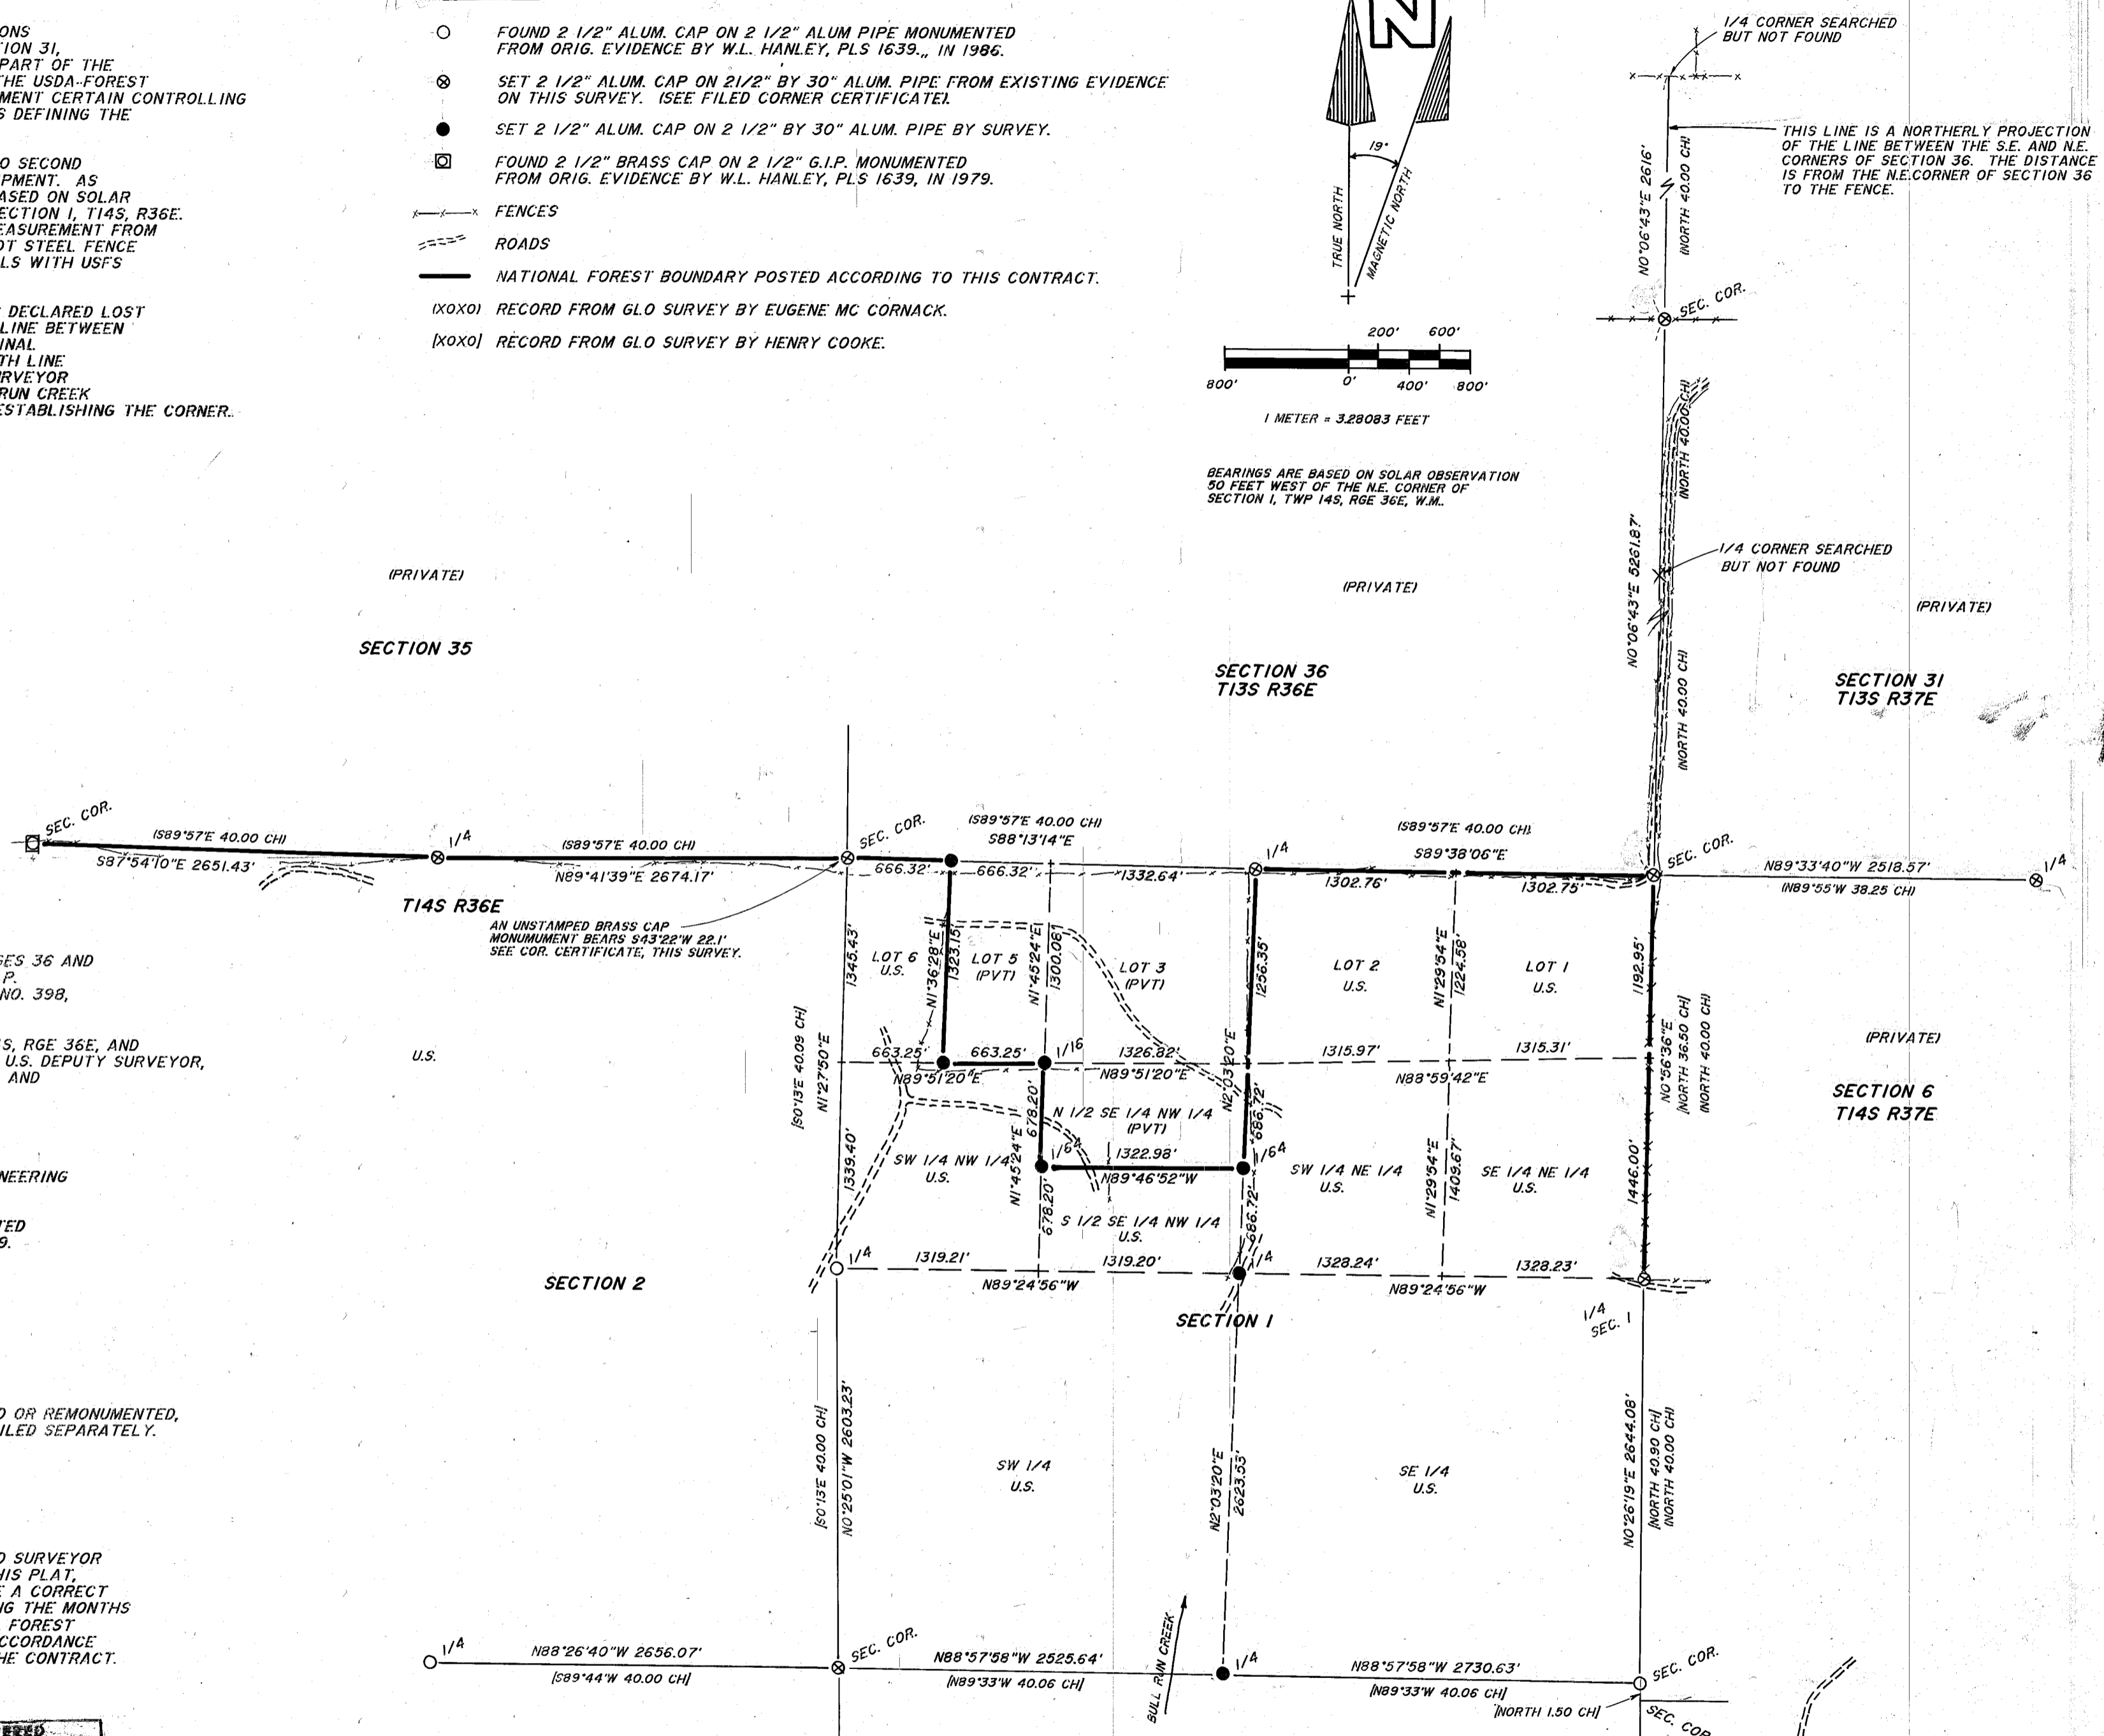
ONS
TION 31,
PART OF THE
THE USDA-FOREST
MENT CERTAIN CONTROLLING
S DEFINING THE

O SECOND
PMENT. AS
ASED ON SOLAR
ECTION 1, T14S, R36E.
EASUREMENT FROM
OT STEEL FENCE
LS WITH USFS

DECLARED LOST
LINE BETWEEN
INAL
TH LINE
RVEYOR
RUN CREEK
ESTABLISHING THE CORNER.

FOUND 2 1/2" ALUM. CAP ON 2 1/2" ALUM PIPE MONUMENTED FROM ORIG. EVIDENCE BY W.L. HANLEY, PLS 1639., IN 1986.

SET 2 1/2" ALUM. CAP ON 21/2" BY 30" ALUM. PIPE FROM EXISTING EVIDENCE ON THIS SURVEY. (SEE FILED CORNER CERTIFICATE)

SET 2 1/2" ALUM. CAP ON 2 1/2" BY 30" ALUM. PIPE BY SURVEY.

FOUND 2 1/2" BRASS CAP ON 2 1/2" G.I.P. MONUMENTED FROM ORIG. EVIDENCE BY W.L. HANLEY, PLS 1639, IN 1979.

FENCES

ROADS

NATIONAL FOREST BOUNDARY POSTED ACCORDING TO THIS CONTRACT.

(XOXO) RECORD FROM GLO SURVEY BY EUGENE MC CORNACK.

[XOXO] RECORD FROM GLO SURVEY BY HENRY COOKE.

N

19°
TRUE NORTH
MAGNETIC NORTH

200' 600'
800' 0' 400' 800'

1 METER = 3.28083 FEET

BEARINGS ARE BASED ON SOLAR OBSERVATION 50 FEET WEST OF THE N.E. CORNER OF SECTION 1, TWP 14S, RGE 36E, W.M.

1/4 CORNER SEARCHED BUT NOT FOUND

THIS LINE IS A NORTHERLY PROJECTION OF THE LINE BETWEEN THE S.E. AND N.E. CORNERS OF SECTION 36. THE DISTANCE IS FROM THE N.E.CORNER OF SECTION 36 TO THE FENCE.

N0°06'43"E 2616'
(NORTH 40.00 CH)
SEC. COR.
(NORTH 40.00 CH)
N0°06'43"E 5261.87'
1/4 CORNER SEARCHED BUT NOT FOUND
(NORTH 40.00 CH)

(PRIVATE)
SECTION 35
(PRIVATE)
SECTION 36
T13S R36E
(PRIVATE)
SECTION 31
T13S R37E

SEC. COR.
(S89°57'E 40.00 CH)
S87°54'10"E 2651.43'
1/4
(S89°57'E 40.00 CH)
N89°41'39"E 2674.17'
T14S R36E
SEC. COR.
(S89°57'E 40.00 CH)
S88°13'14"E
666.32'
666.32'
1332.64'
1/4
(S89°57'E 40.00 CH)
S89°38'06"E
1302.76'
1302.75'
SEC. COR.
N89°33'40"W 2518.57'
(N89°55'W 38.25 CH)
1/4

AN UNSTAMPED BRASS CAP MONUMUMENT BEARS S43°22'W 22.1' SEE COR. CERTIFICATE, THIS SURVEY.

GES 36 AND
P.
NO. 398,

S, RGE 36E, AND
U.S. DEPUTY SURVEYOR,
AND

NEERING

TED
9.

1345.43'
LOT 6
U.S.
N1°36'28"E
1323.15'
LOT 5
(PVT)
N1°45'24"E
1300.08'
LOT 3
(PVT)
1256.35'
LOT 2
U.S.
N1°29'54"E
1224.58'
LOT 1
U.S.
1192.95'
(PRIVATE)

U.S.
[S0°13'E 40.09 CH]
N1°27'50"E
663.25'
663.25'
N89°51'20"E
1/16
1326.82'
N89°51'20"E
N2°03'20"E
1315.97'
1315.31'
N88°59'42"E
N0°56'36"E
(NORTH 36.50 CH)
(NORTH 40.00 CH)
SECTION 6
T14S R37E

N 1/2 SE 1/4 NW 1/4
(PVT)
678.20'
N1°45'24"E
686.72'
1339.40'
SW 1/4 NW 1/4
U.S.
1/64
1322.98'
N89°46'52"W
1/64
SW 1/4 NE 1/4
U.S.
N1°29'54"E
1409.67'
SE 1/4 NE 1/4
U.S.
1446.00'
678.20'
S 1/2 SE 1/4 NW 1/4
U.S.
686.72'

1/4
1319.21'
N89°24'56"W
1319.20'
1/4
1328.24'
1328.23'
N89°24'56"W
SECTION 2
SECTION 1
1/4
SEC. 1

D OR REMONUMENTED,
ILED SEPARATELY.

[S0°13'E 40.00 CH]
N0°25'01"W 2603.23'
SW 1/4
U.S.
N2°03'20"E
2623.53'
SE 1/4
U.S.
N0°26'19"E 2644.08'
(NORTH 40.90 CH)
(NORTH 40.00 CH)

D SURVEYOR
HIS PLAT,
E A CORRECT
G THE MONTHS
FOREST
CCORDANCE
HE CONTRACT.

1/4
N88°26'40"W 2656.07'
[S89°44'W 40.00 CH]
SEC. COR.
N88°57'58"W 2525.64'
[N89°33'W 40.06 CH]
BULL RUN CREEK
1/4
N88°57'58"W 2730.63'
[N89°33'W 40.06 CH]
[NORTH 1.50 CH]
SEC. COR.
SEC. COR.

ERED